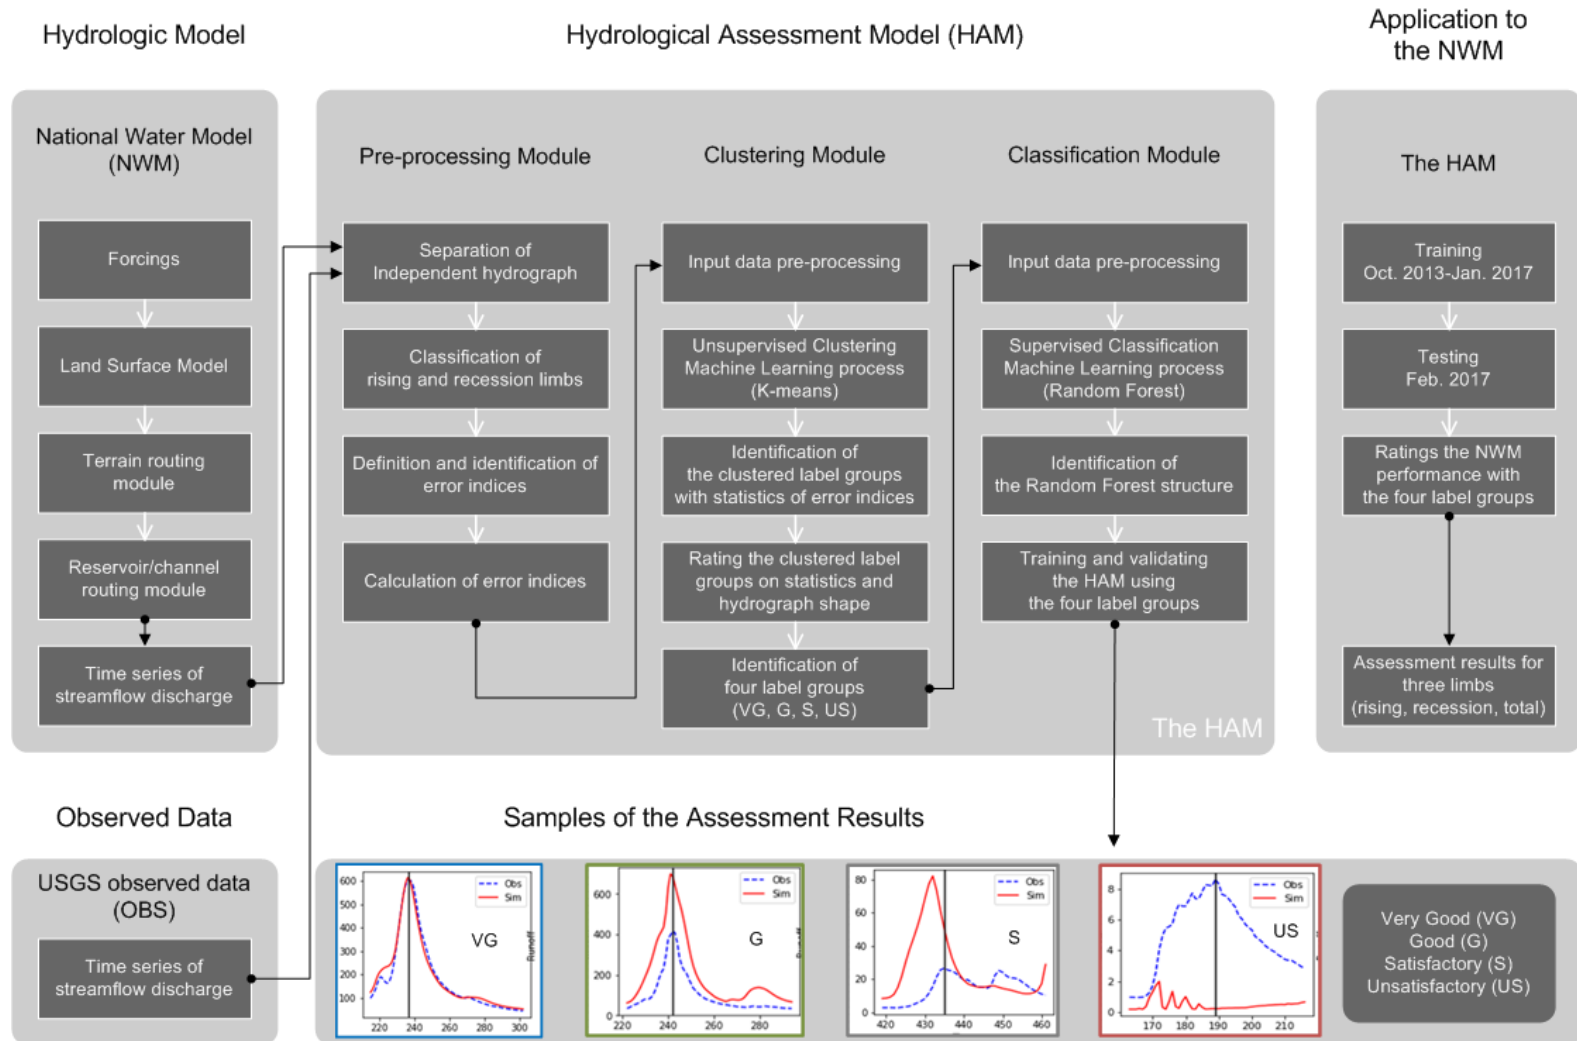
Hydrologic Model

Hydrological Assessment Model (HAM)

Application to the NWM

National Water Model (NWM)

Forcings

Land Surface Model

Terrain routing module

Reservoir/channel routing module

Time series of streamflow discharge

Pre-processing Module

Separation of Independent hydrograph

Classification of rising and recession limbs

Definition and identification of error indices

Calculation of error indices

Clustering Module

Input data pre-processing

Unsupervised Clustering Machine Learning process (K-means)

Identification of the clustered label groups with statistics of error indices

Rating the clustered label groups on statistics and hydrograph shape

Identification of four label groups (VG, G, S, US)

Classification Module

Input data pre-processing

Supervised Classification Machine Learning process (Random Forest)

Identification of the Random Forest structure

Training and validating the HAM using the four label groups

The HAM

The HAM

Training Oct. 2013-Jan. 2017

Testing Feb. 2017

Ratings the NWM performance with the four label groups

Assessment results for three limbs (rising, recession, total)

Observed Data

USGS observed data (OBS)

Time series of streamflow discharge

Samples of the Assessment Results

600 500 400 300 200 100
220 240 260 280 300
Obs
Sim
VG
Runoff

600 400 200 0
220 240 260 280
Obs
Sim
G
Runoff

80 60 40 20 0
420 430 440 450 460
Obs
Sim
S

8 6 4 2 0
170 180 190 200 210
Obs
Sim
US

Very Good (VG)
Good (G)
Satisfactory (S)
Unsatisfactory (US)